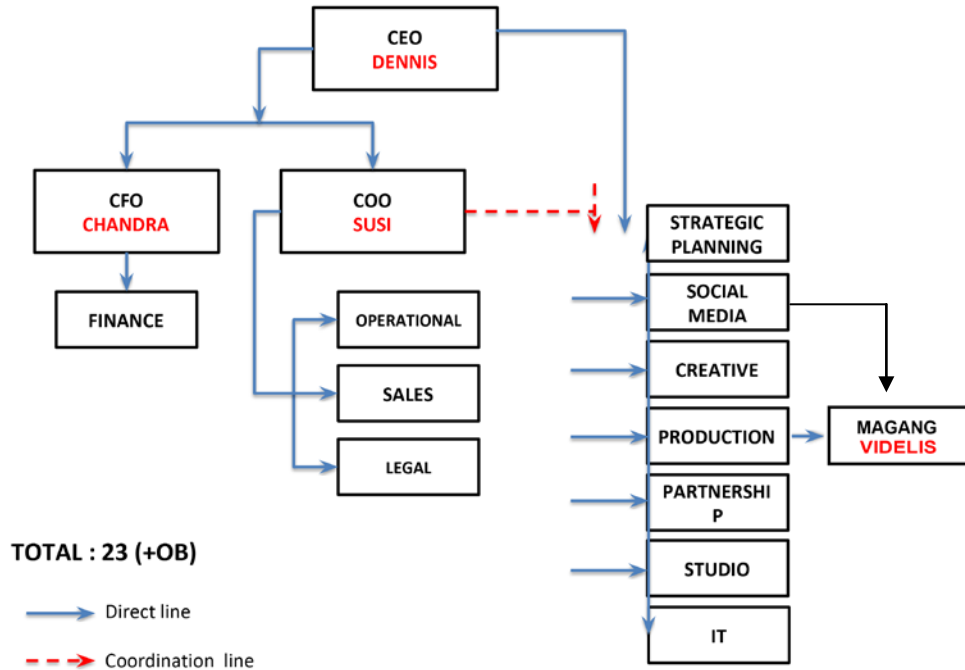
CEO
DENNIS

CFO
CHANDRA

COO
SUSI

FINANCE

OPERATIONAL

SALES

LEGAL

STRATEGIC PLANNING

SOCIAL MEDIA

CREATIVE

PRODUCTION

PARTNERSHIP

STUDIO

IT

MAGANG
VIDELIS

TOTAL : 23 (+OB)

Direct line

Coordination line